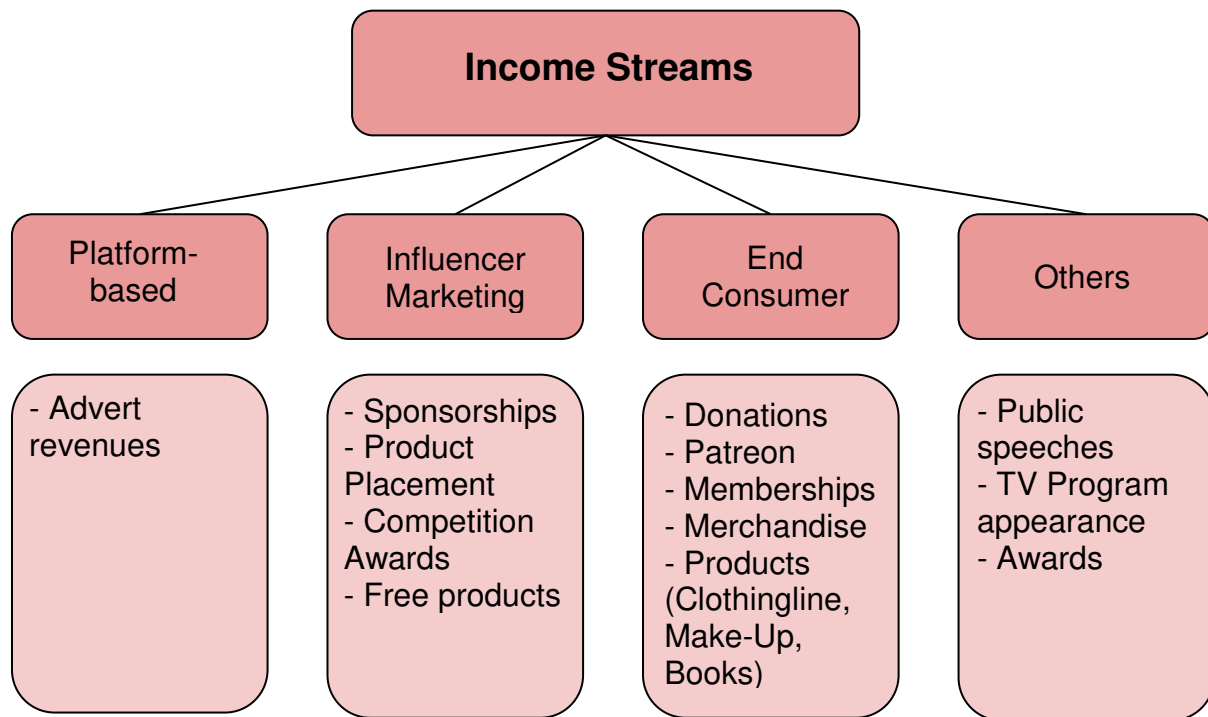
Income Streams

Platform-based

Influencer Marketing

End Consumer

Others

- Advert revenues

- Sponsorships
- Product Placement
- Competition Awards
- Free products

- Donations
- Patreon
- Memberships
- Merchandise
- Products (Clothingline, Make-Up, Books)

- Public speeches
- TV Program appearance
- Awards